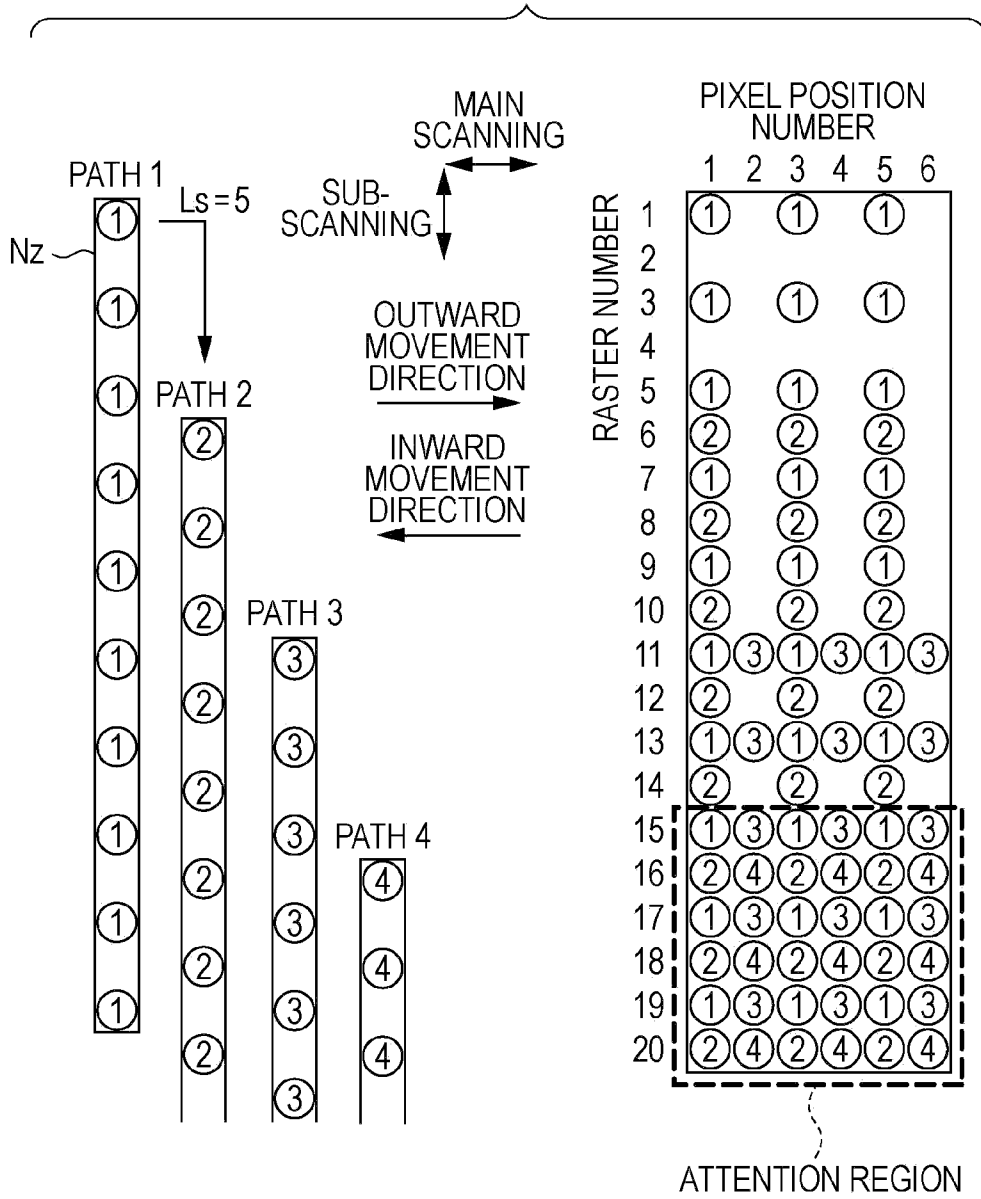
PATH 1

Ls = 5

Nz

1 1 1 1 1 1 1 1 1 1

PATH 2

2 2 2 2 2 2 2 2

PATH 3

3 3 3 3 3 3

PATH 4

4 4 4

MAIN SCANNING

SUB-SCANNING

OUTWARD MOVEMENT DIRECTION

INWARD MOVEMENT DIRECTION

PIXEL POSITION NUMBER

RASTER NUMBER

| | 1 | 2 | 3 | 4 | 5 | 6 |
|---|---|---|---|---|---|---|
| 1 | 1 | | 1 | | 1 | |
| 2 | | | | | | |
| 3 | 1 | | 1 | | 1 | |
| 4 | | | | | | |
| 5 | 1 | | 1 | | 1 | |
| 6 | 2 | | 2 | | 2 | |
| 7 | 1 | | 1 | | 1 | |
| 8 | 2 | | 2 | | 2 | |
| 9 | 1 | | 1 | | 1 | |
| 10 | 2 | | 2 | | 2 | |
| 11 | 1 | 3 | 1 | 3 | 1 | 3 |
| 12 | 2 | | 2 | | 2 | |
| 13 | 1 | 3 | 1 | 3 | 1 | 3 |
| 14 | 2 | | 2 | | 2 | |
| 15 | 1 | 3 | 1 | 3 | 1 | 3 |
| 16 | 2 | 4 | 2 | 4 | 2 | 4 |
| 17 | 1 | 3 | 1 | 3 | 1 | 3 |
| 18 | 2 | 4 | 2 | 4 | 2 | 4 |
| 19 | 1 | 3 | 1 | 3 | 1 | 3 |
| 20 | 2 | 4 | 2 | 4 | 2 | 4 |

ATTENTION REGION